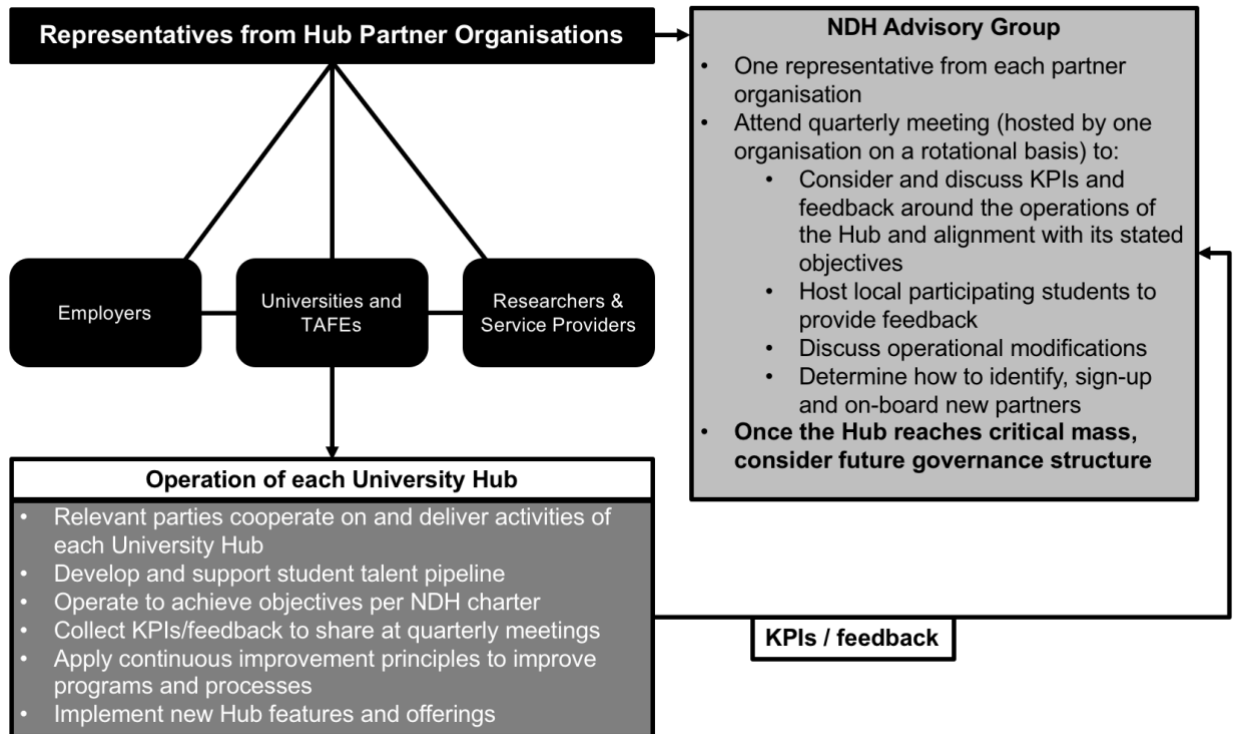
Representatives from Hub Partner Organisations

Employers

Universities and TAFEs

Researchers & Service Providers

Operation of each University Hub

- Relevant parties cooperate on and deliver activities of each University Hub
- Develop and support student talent pipeline
- Operate to achieve objectives per NDH charter
- Collect KPIs/feedback to share at quarterly meetings
- Apply continuous improvement principles to improve programs and processes
- Implement new Hub features and offerings

NDH Advisory Group

- One representative from each partner organisation
- Attend quarterly meeting (hosted by one organisation on a rotational basis) to:
  - Consider and discuss KPIs and feedback around the operations of the Hub and alignment with its stated objectives
  - Host local participating students to provide feedback
  - Discuss operational modifications
  - Determine how to identify, sign-up and on-board new partners
- **Once the Hub reaches critical mass, consider future governance structure**

KPIs / feedback